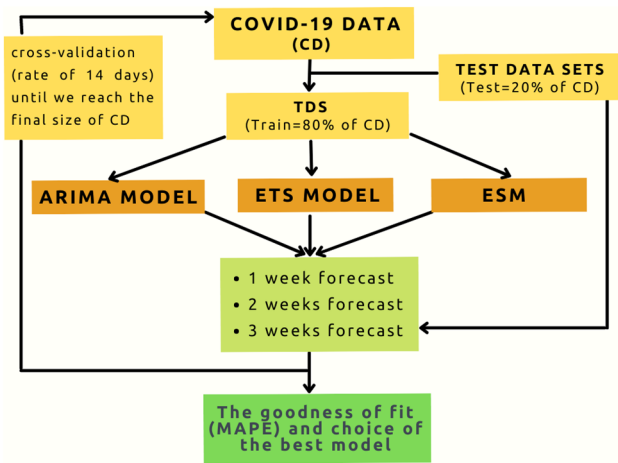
COVID-19 DATA
(CD)

cross-validation (rate of 14 days) until we reach the final size of CD

TEST DATA SETS
(Test=20% of CD)

TDS
(Train=80% of CD)

ARIMA MODEL

ETS MODEL

ESM

• 1 week forecast
• 2 weeks forecast
• 3 weeks forecast

The goodness of fit (MAPE) and choice of the best model